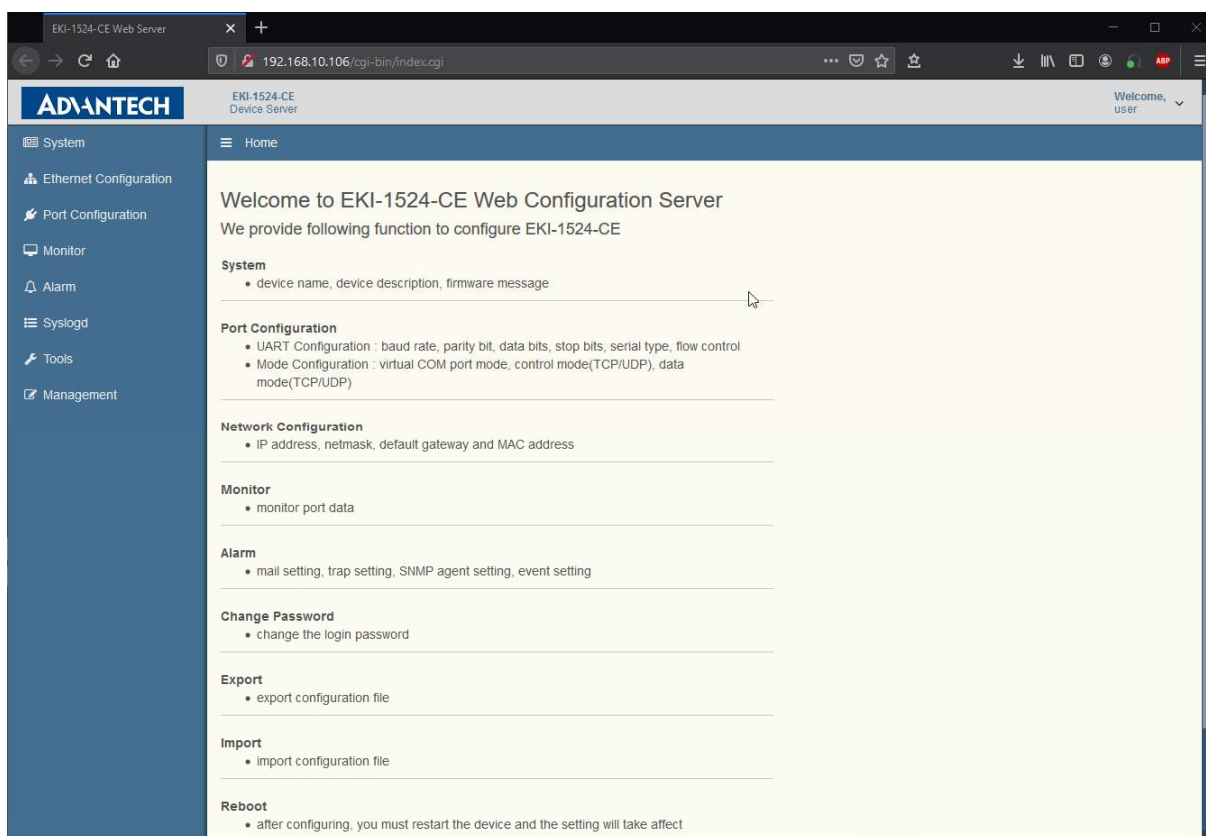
EKI-1524-CE Web Server

192.168.10.106/cgi-bin/index.cgi

ABP

ADVANTECH

EKI-1524-CE
Device Server

Welcome, user

System

Ethernet Configuration

Port Configuration

Monitor

Alarm

Syslogd

Tools

Management

Home

Welcome to EKI-1524-CE Web Configuration Server

We provide following function to configure EKI-1524-CE

System
• device name, device description, firmware message

Port Configuration
• UART Configuration : baud rate, parity bit, data bits, stop bits, serial type, flow control
• Mode Configuration : virtual COM port mode, control mode(TCP/UDP), data mode(TCP/UDP)

Network Configuration
• IP address, netmask, default gateway and MAC address

Monitor
• monitor port data

Alarm
• mail setting, trap setting, SNMP agent setting, event setting

Change Password
• change the login password

Export
• export configuration file

Import
• import configuration file

Reboot
• after configuring, you must restart the device and the setting will take affect